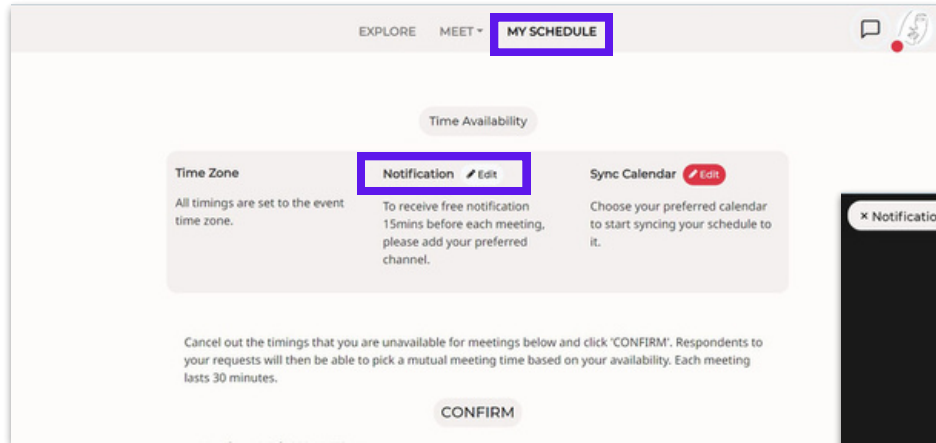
EXPLORE MEET MY SCHEDULE

Time Availability

Time Zone

All timings are set to the event time zone.

Notification Edit

To receive free notification 15mins before each meeting, please add your preferred channel.

Sync Calendar Edit

Choose your preferred calendar to start syncing your schedule to it.

× Notificatio

Cancel out the timings that you are unavailable for meetings below and click 'CONFIRM'. Respondents to your requests will then be able to pick a mutual meeting time based on your availability. Each meeting lasts 30 minutes.

CONFIRM